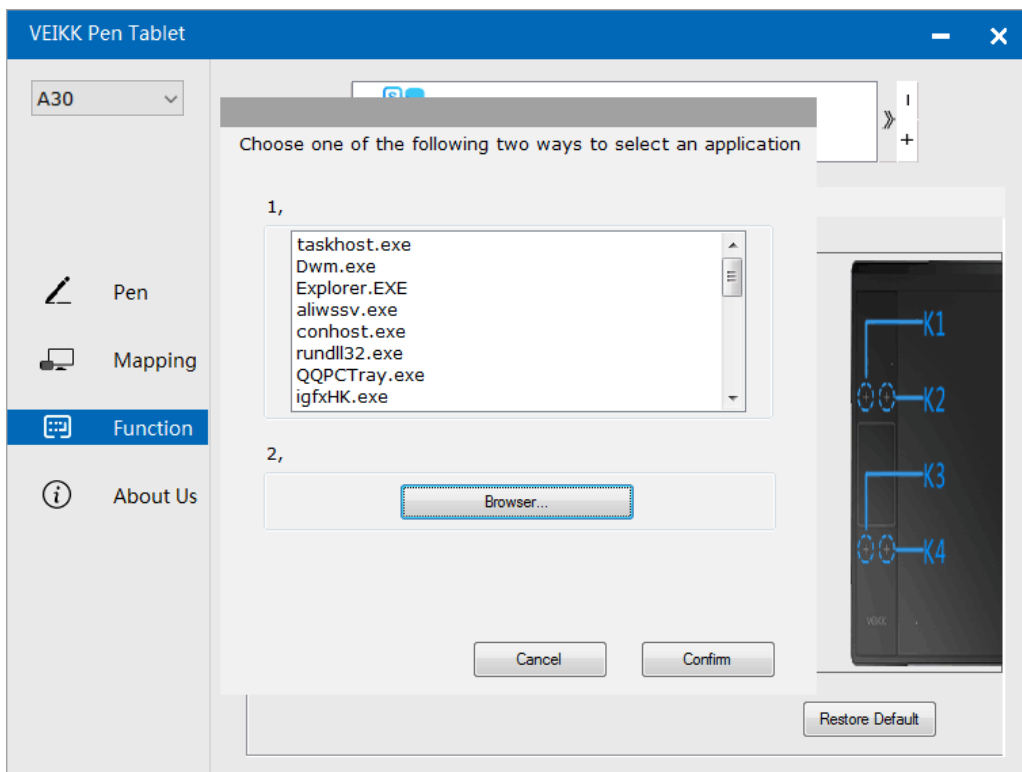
VEIKK Pen Tablet

A30

Pen

Mapping

Function

About Us

Choose one of the following two ways to select an application

1,

taskhost.exe
Dwm.exe
Explorer.EXE
aliwssv.exe
conhost.exe
rundll32.exe
QQPCTray.exe
igfxHK.exe

2,

Browser...

Cancel

Confirm

K1

K2

K3

K4

VEIKK

Restore Default